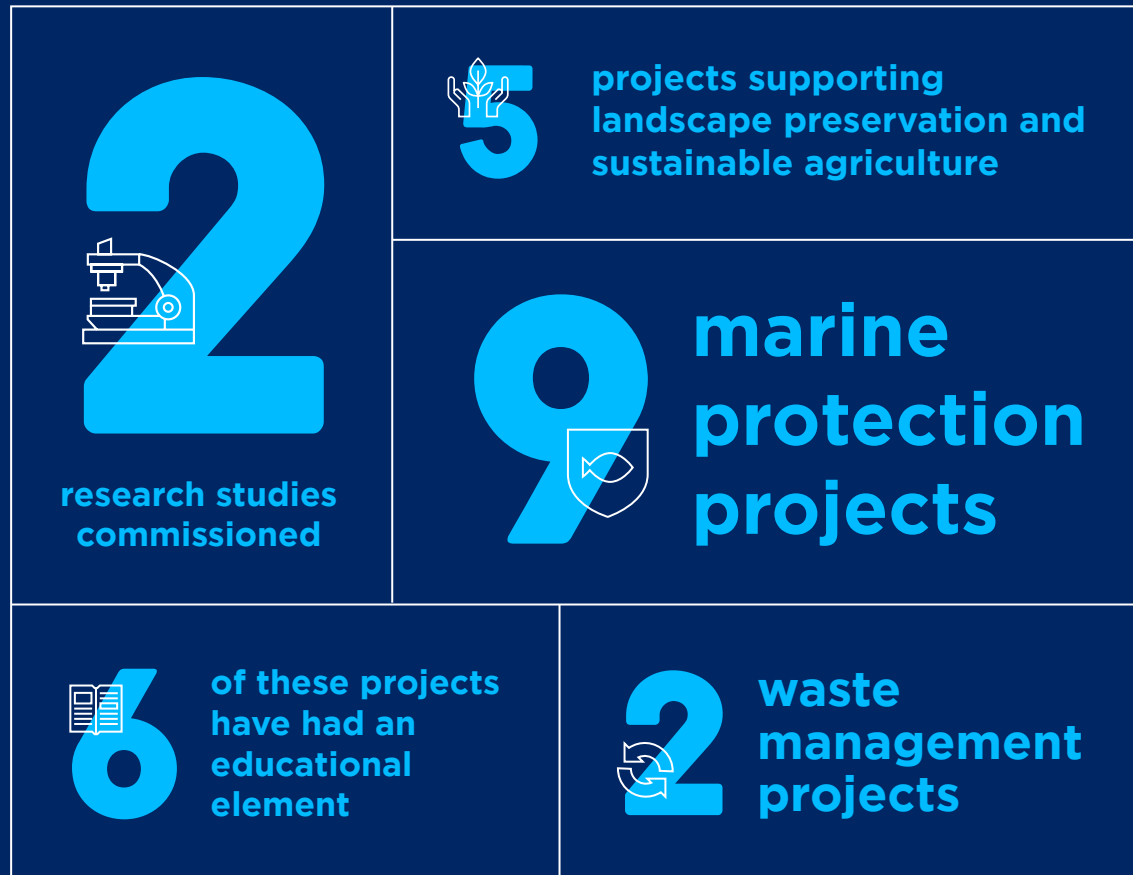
2

research studies commissioned

5 projects supporting landscape preservation and sustainable agriculture

9 marine protection projects

6 of these projects have had an educational element

2 waste management projects